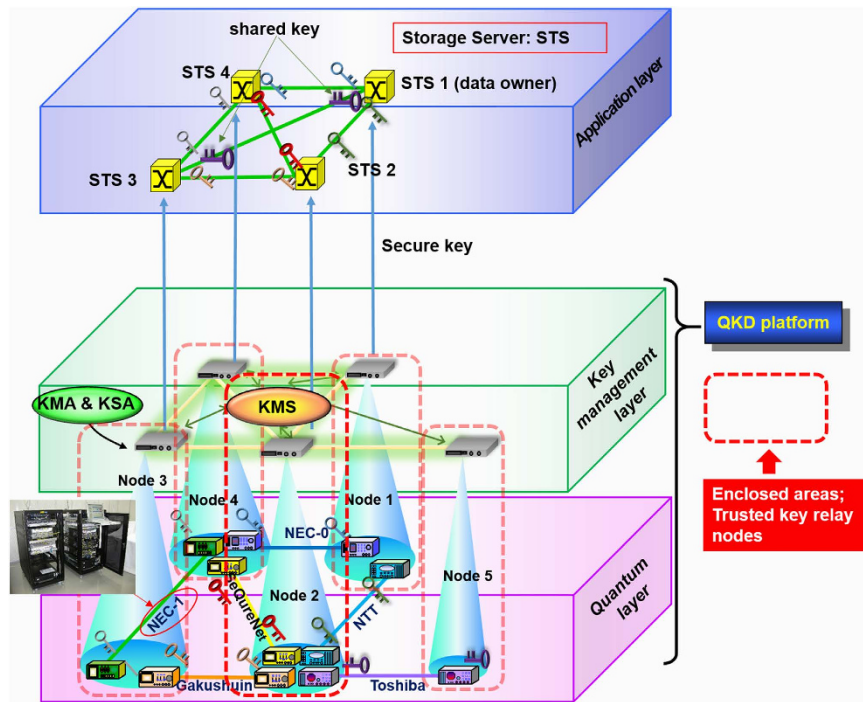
shared key

Storage Server: STS

STS 4

STS 1 (data owner)

Application layer

STS 3

STS 2

Secure key

QKD platform

KMA & KSA

KMS

Key management layer

Node 3

Node 4

Node 1

NEC-0

Enclosed areas; Trusted key relay nodes

Node 2

Node 5

NEC-1

SeQureNet

NTT

Quantum layer

Gakushuin

Toshiba